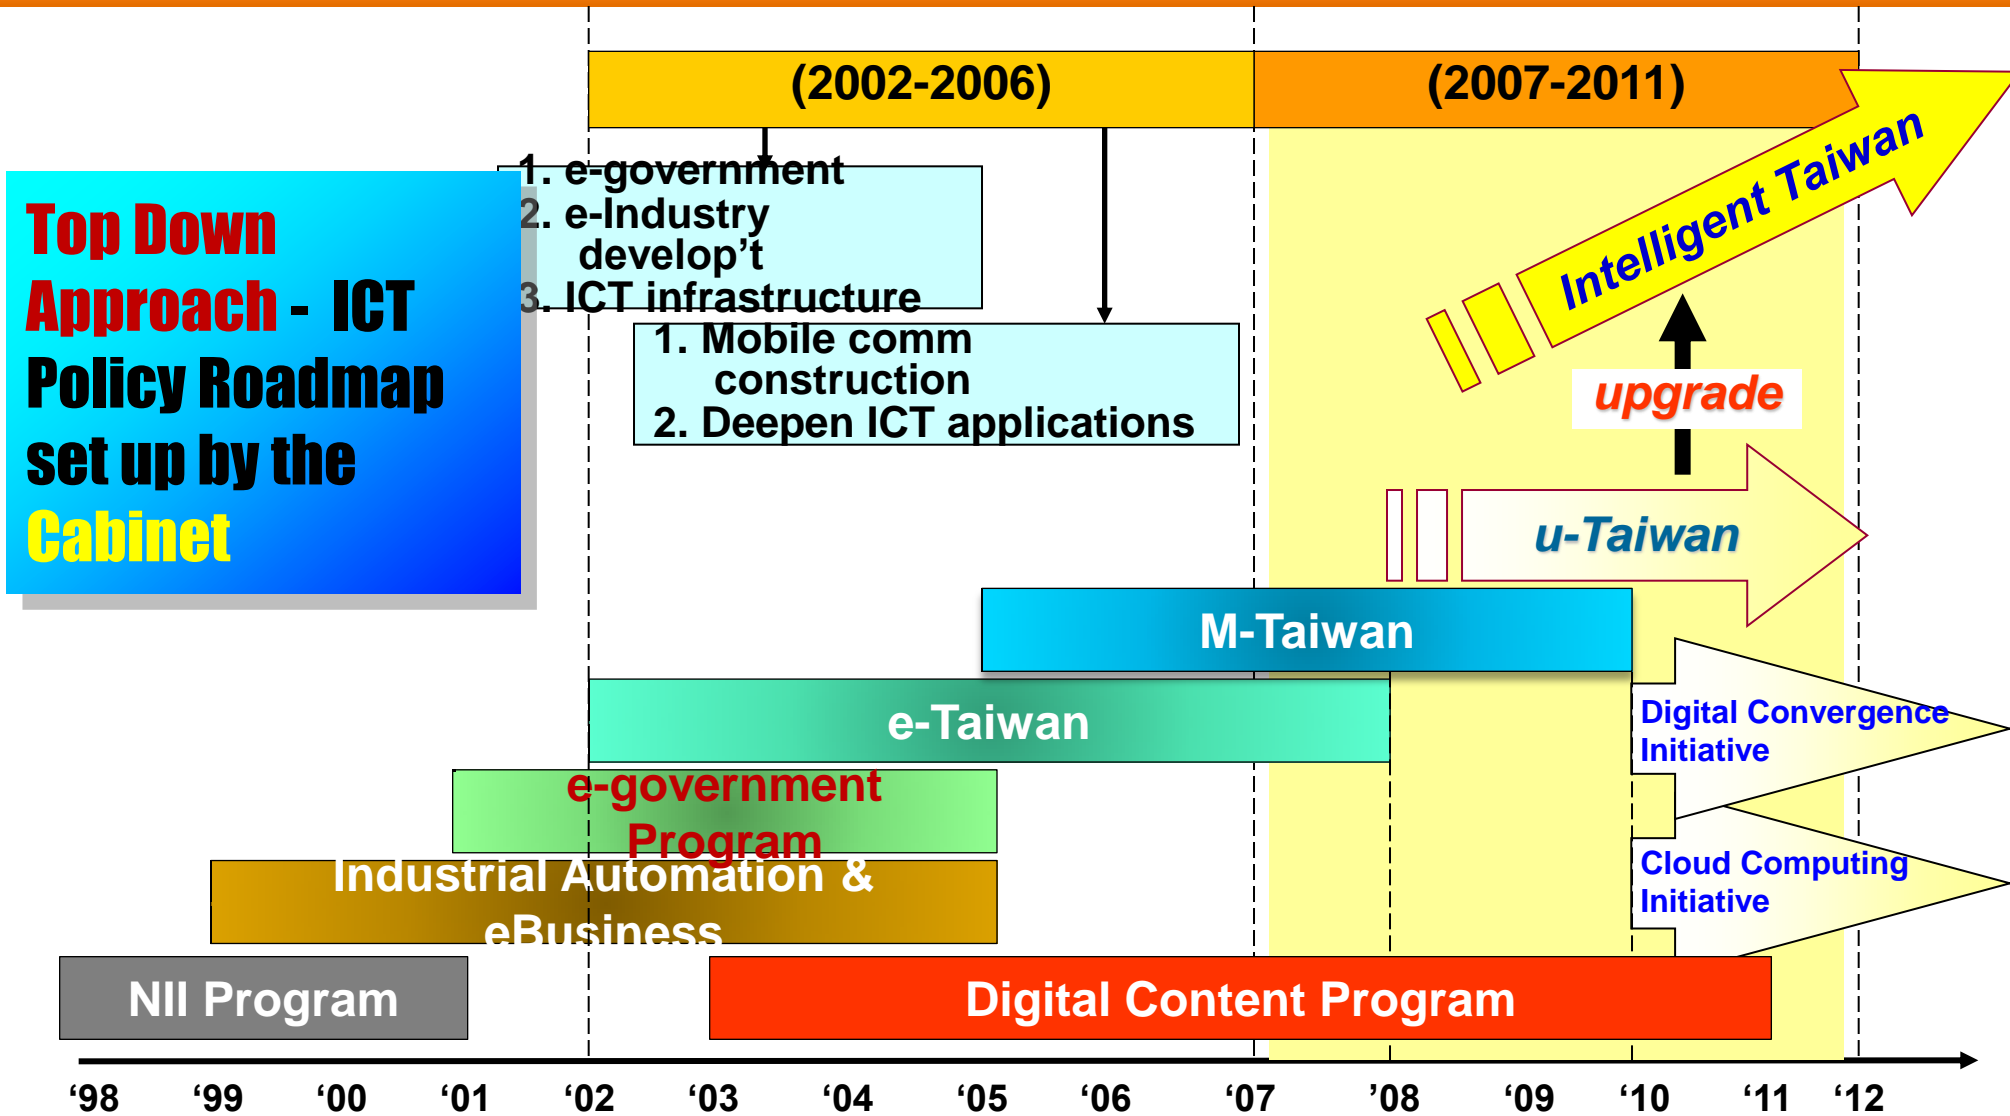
(2002-2006)

(2007-2011)

Top Down Approach - ICT Policy Roadmap set up by the Cabinet

1. e-government
2. e-Industry develop’t
3. ICT infrastructure

1. Mobile comm construction
2. Deepen ICT applications

Intelligent Taiwan

upgrade

u-Taiwan

M-Taiwan

e-Taiwan

Digital Convergence Initiative

Cloud Computing Initiative

e-government Program

Industrial Automation & eBusiness

NII Program

Digital Content Program

‘98 ‘99 ‘00 ‘01 ‘02 ‘03 ‘04 ‘05 ‘06 ‘07 ’08 ‘09 ‘10 ‘11 ‘12